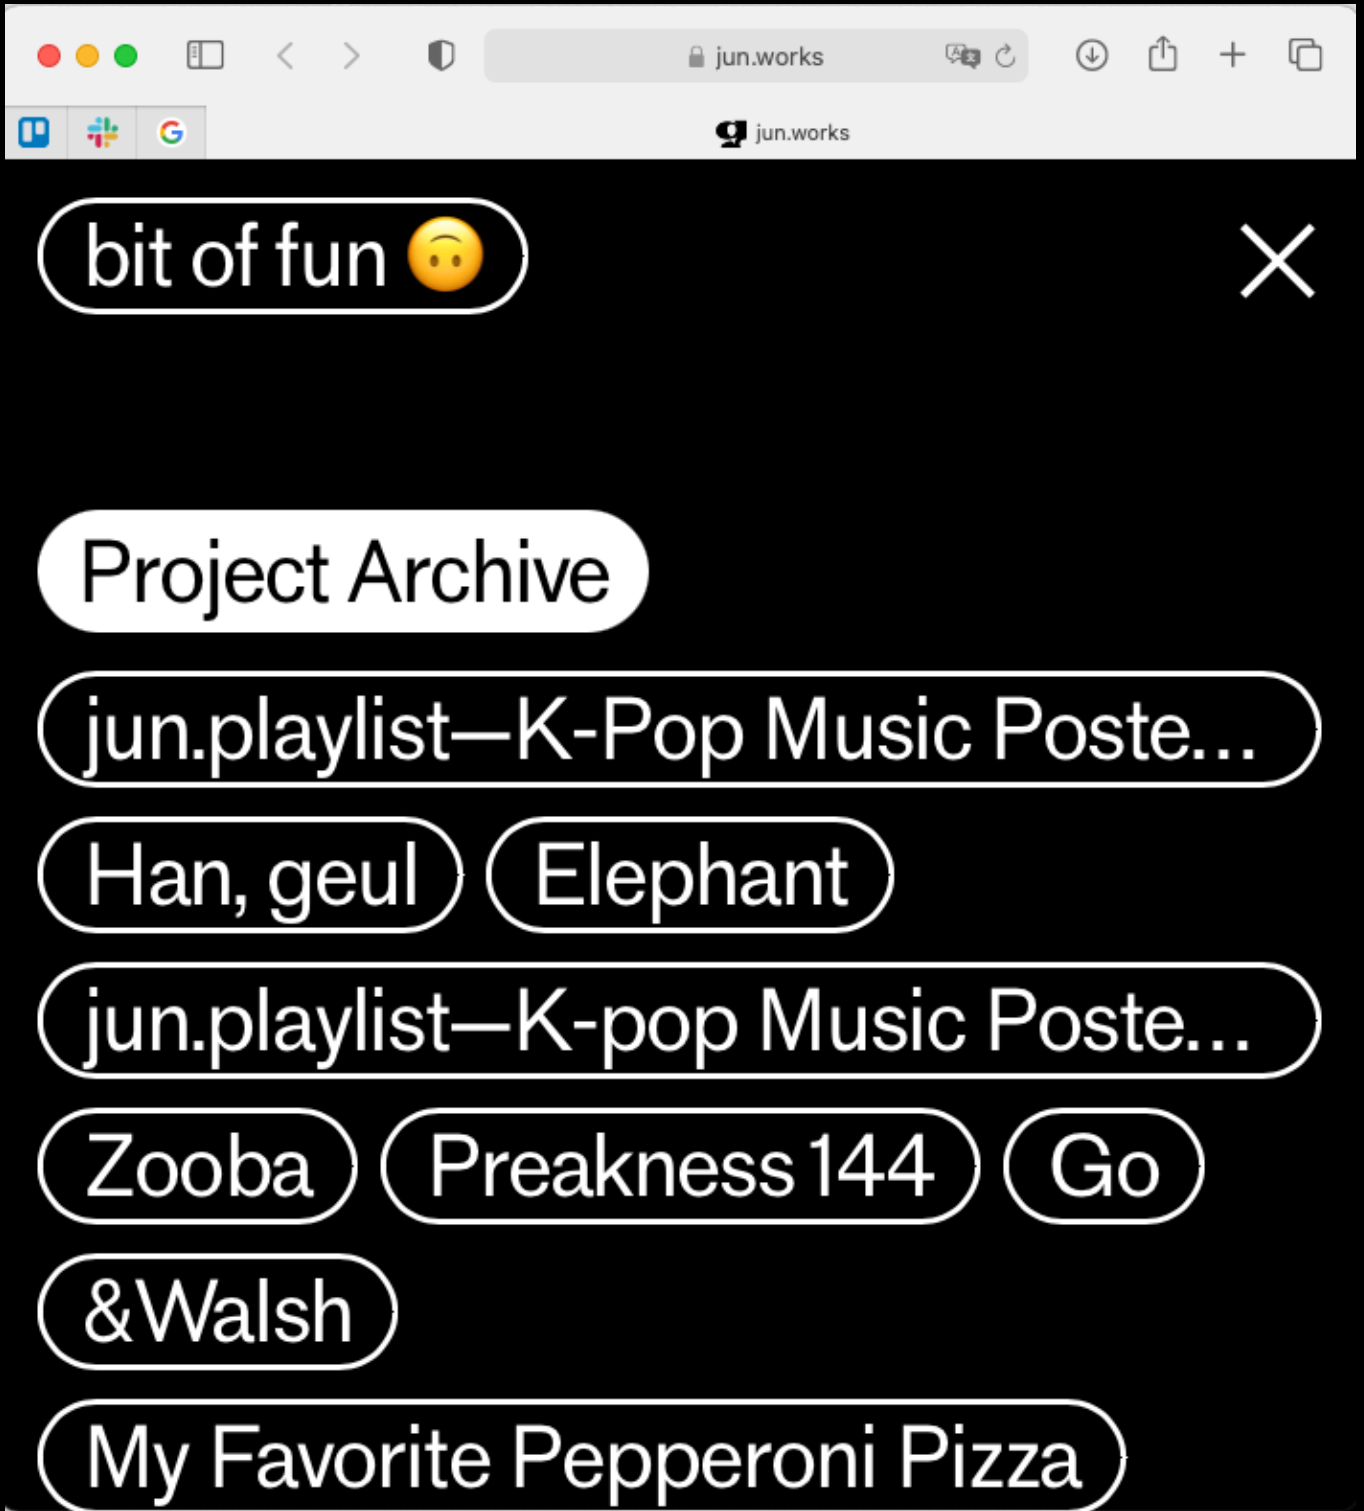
jun.works

jun.works

bit of fun 🙃

Project Archive

jun.playlist—K-Pop Music Poste...

Han, geul

Elephant

jun.playlist—K-pop Music Poste...

Zooba

Preakness 144

Go

&Walsh

My Favorite Pepperoni Pizza